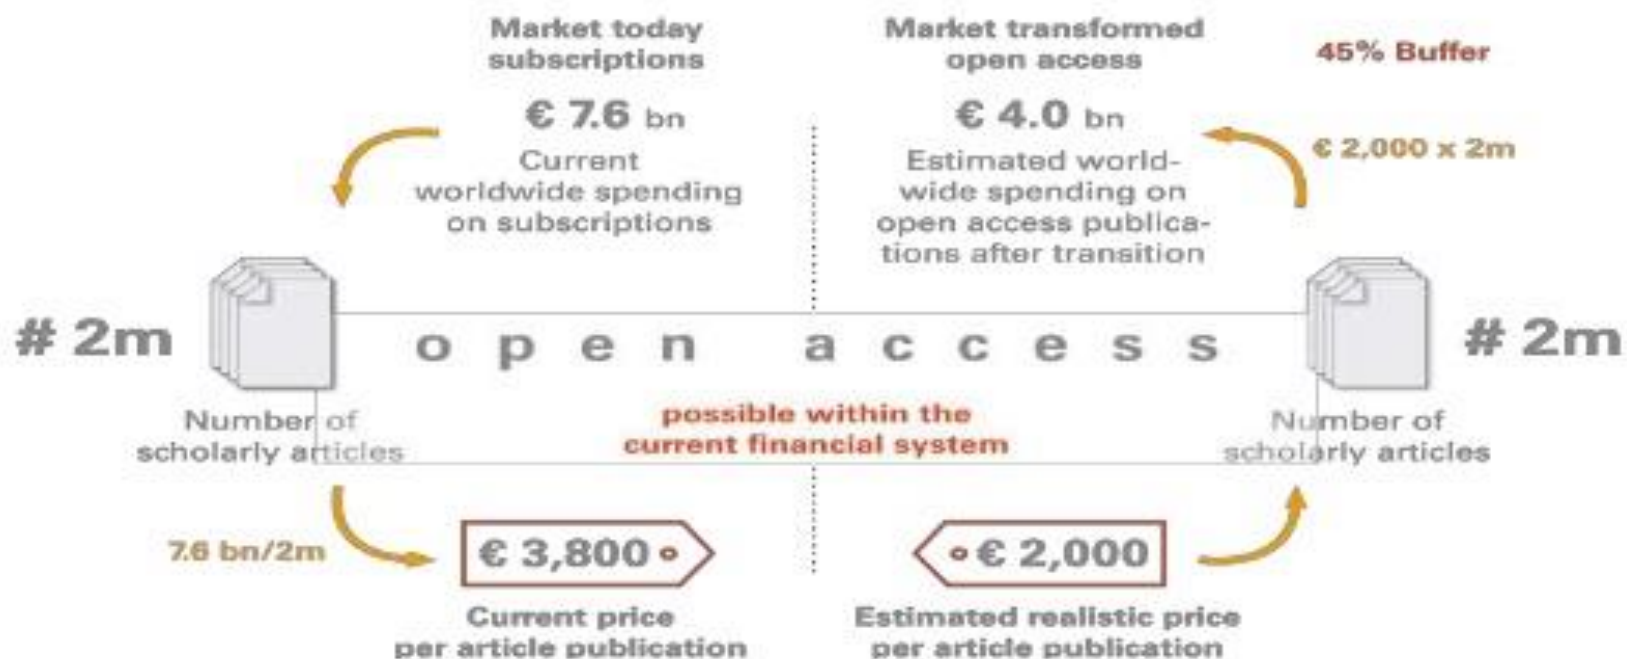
Market today subscriptions

€ 7.6 bn

Current worldwide spending on subscriptions

Market transformed open access

€ 4.0 bn

Estimated worldwide spending on open access publications after transition

45% Buffer

€ 2,000 x 2m

# 2m

Number of scholarly articles

open access

possible within the current financial system

# 2m

Number of scholarly articles

7.6 bn/2m

€ 3,800

Current price per article publication

€ 2,000

Estimated realistic price per article publication